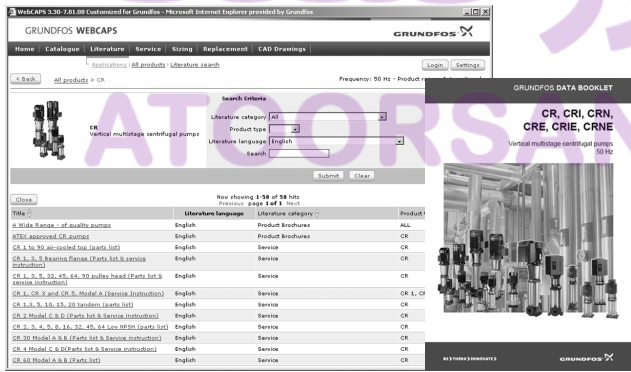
WebCAPS 3.30-7.81.08 Customized for Grundfos - Microsoft Internet Explorer provided by Grundfos

GRUNDFOS WEBCAPS

GRUNDFOS

Home | Catalogue | Literature | Service | Sizing | Replacement | CAD Drawings

Applications | All products | Literature search

Login | Settings

< Back | All products > CR

Frequency: 50 Hz · Product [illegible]

CR
Vertical multistage centrifugal pumps

Search Criteria

Literature category All
Product type
Literature language English
Search

Submit | Clear

Close

Now showing 1-58 of 58 hits
Previous page 1 of 1 Next

| Title | Literature language | Literature category | Product |
|---|---|---|---|
| A Wide Range - of quality pumps | English | Product Brochures | ALL |
| ATEX approved CR pumps | English | Product Brochures | CR |
| CR 1 to 90 air-cooled top (parts list) | English | Service | CR |
| CR 1, 3, 5 Bearing flange (Parts list & service instruction) | English | Service | CR |
| CR 1, 3, 5, 32, 45, 64, 90 pulley head (Parts list & service instruction) | English | Service | CR |
| CR 1, CR 3 and CR 5, Model A (Service Instruction) | English | Service | CR 1, CR |
| CR 1,3, 5, 10, 15, 20 tandem (parts list) | English | Service | CR |
| CR 2 Model C & D (Parts list & Service instruction) | English | Service | CR |
| CR 2, 3, 4, 5, 8, 16, 32, 45, 64 Low NPSH (parts list) | English | Service | CR |
| CR 30 Model A & B (Parts list & Service instruction) | English | Service | CR |
| CR 4 Model C & D(Parts list & Service instruction) | English | Service | CR |
| CR 60 Model A & B (Parts list) | English | Service | CR |

GRUNDFOS DATA BOOKLET

CR, CRI, CRN, CRE, CRIE, CRNE

Vertical multistage centrifugal pumps
50 Hz

BE > THINK > INNOVATE >

GRUNDFOS

ATORS